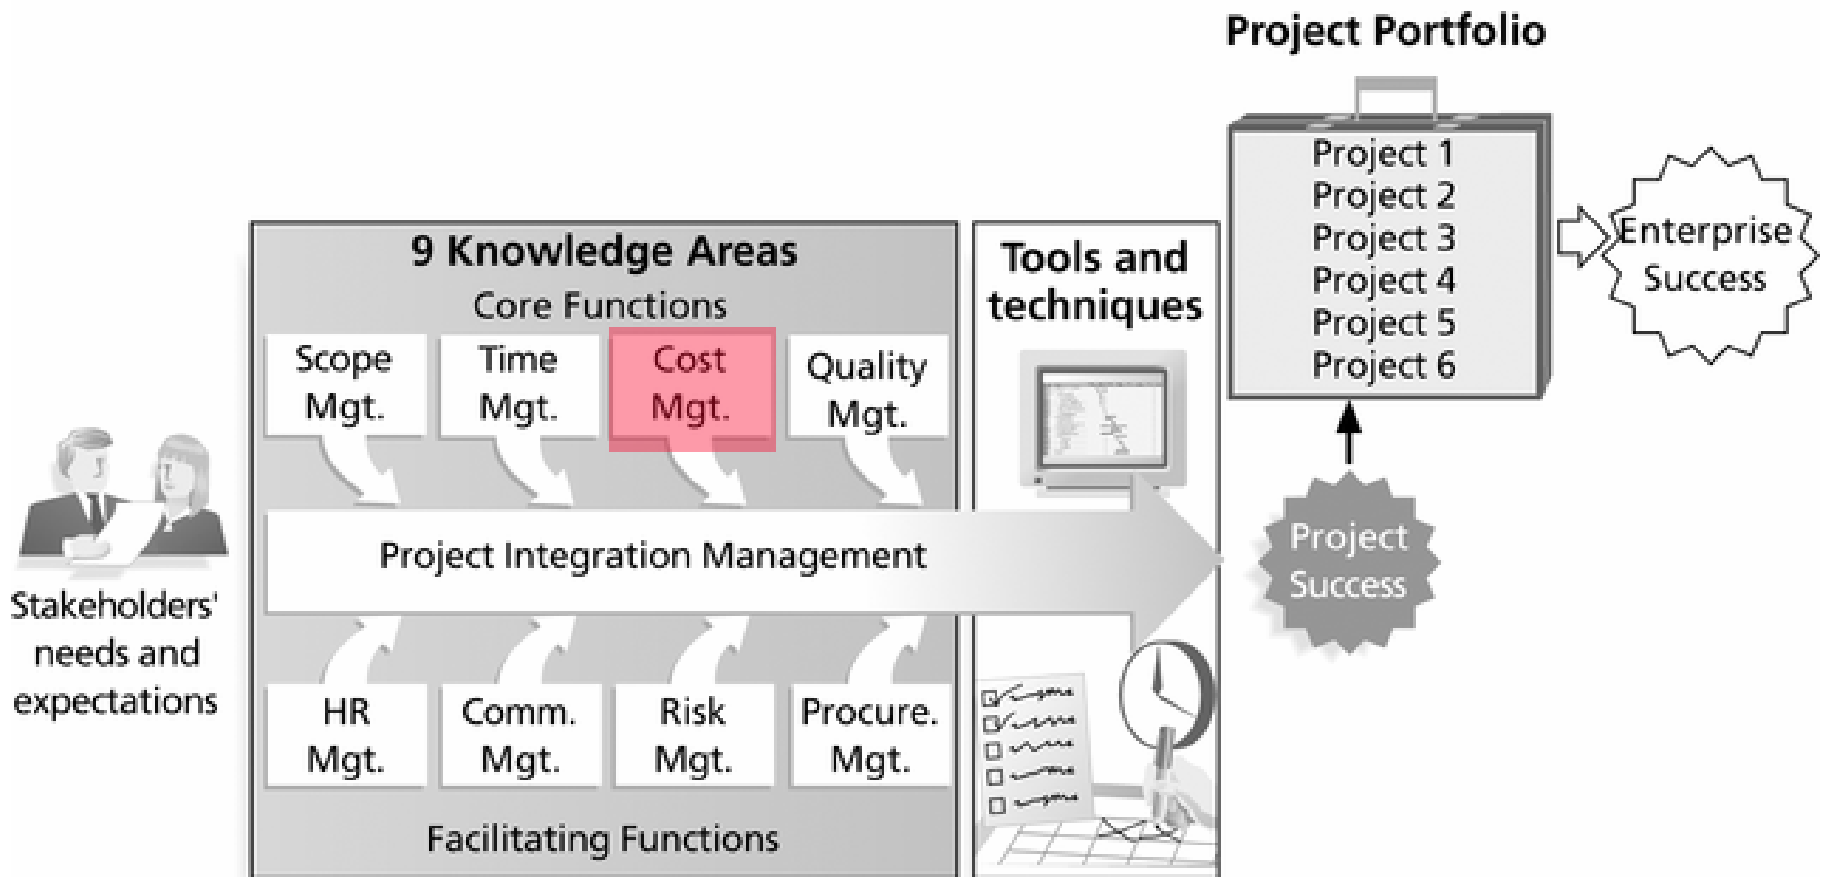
Project Portfolio

Project 1
Project 2
Project 3
Project 4
Project 5
Project 6

Enterprise Success

9 Knowledge Areas
Core Functions

Scope Mgt.
Time Mgt.
Cost Mgt.
Quality Mgt.

Tools and techniques

Stakeholders' needs and expectations

Project Integration Management

Project Success

HR Mgt.
Comm. Mgt.
Risk Mgt.
Procure. Mgt.

Facilitating Functions